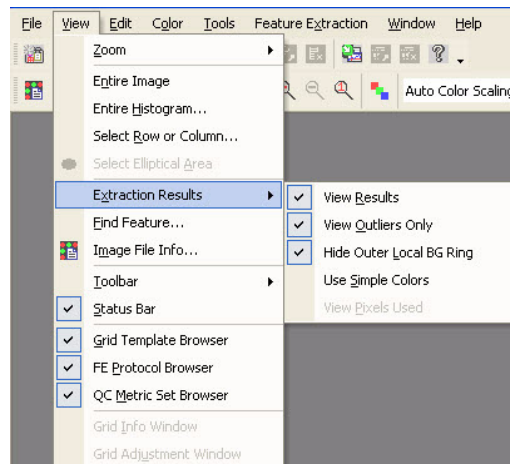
File View Edit Color Tools Feature Extraction Window Help

Auto Color Scaling

Zoom
Entire Image
Entire Histogram...
Select Row or Column...
Select Elliptical Area
Extraction Results
Find Feature...
Image File Info...
Toolbar
Status Bar
Grid Template Browser
FE Protocol Browser
QC Metric Set Browser
Grid Info Window
Grid Adjustment Window

View Results
View Outliers Only
Hide Outer Local BG Ring
Use Simple Colors
View Pixels Used